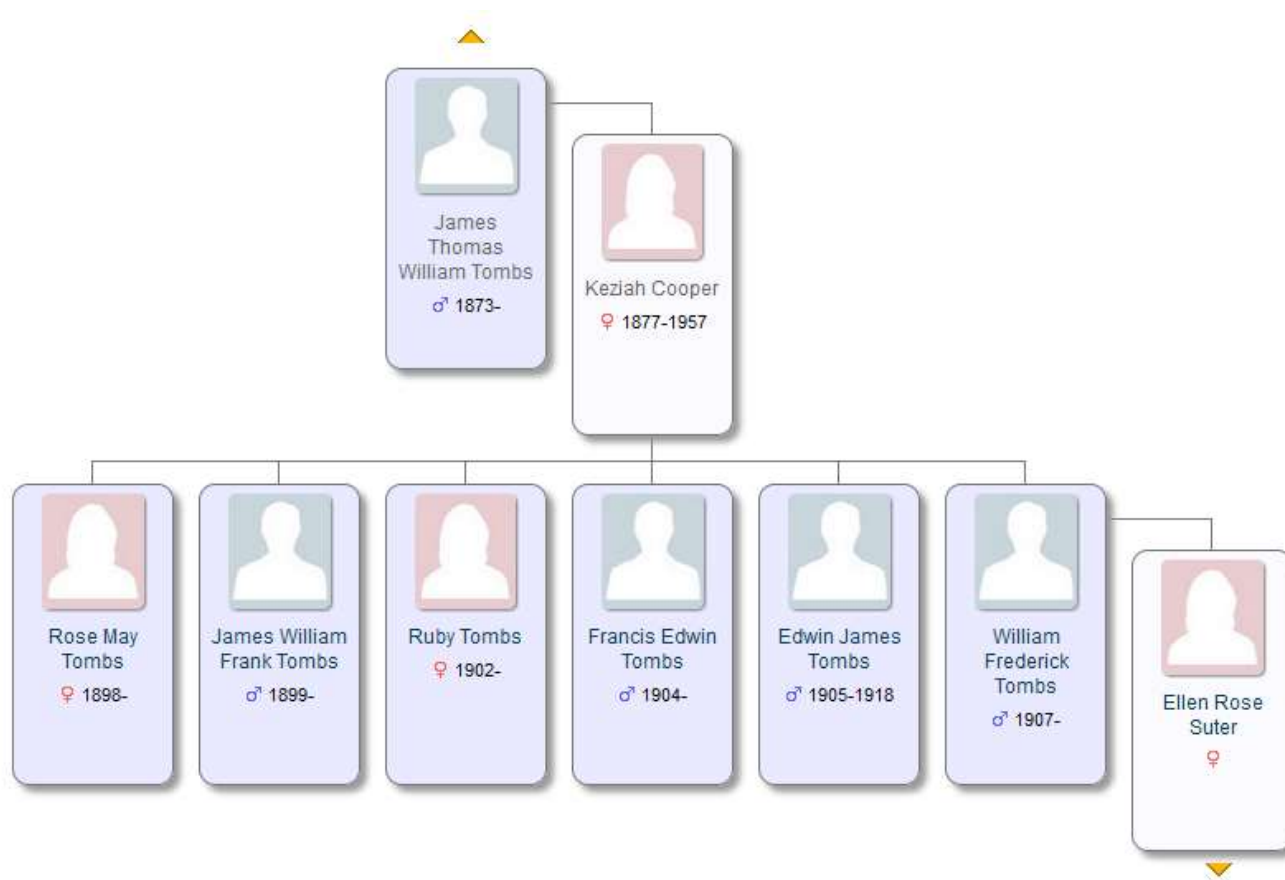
James Thomas William Tombs
♂ 1873-

Keziah Cooper
♀ 1877-1957

Rose May Tombs
♀ 1898-

James William Frank Tombs
♂ 1899-

Ruby Tombs
♀ 1902-

Francis Edwin Tombs
♂ 1904-

Edwin James Tombs
♂ 1905-1918

William Frederick Tombs
♂ 1907-

Ellen Rose Suter
♀